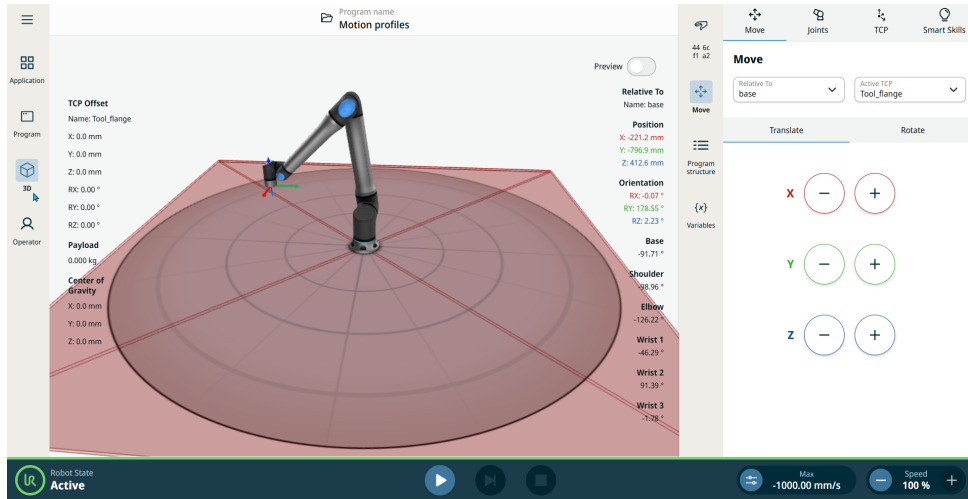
Application

Program

3D

Operator

Program name
Motion profiles

Preview

TCP Offset
Name: Tool_flange
X: 0.0 mm
Y: 0.0 mm
Z: 0.0 mm
RX: 0.00 °
RY: 0.00 °
RZ: 0.00 °

Payload
0.000 kg

Center of Gravity
X: 0.0 mm
Y: 0.0 mm
Z: 0.0 mm

Relative To
Name: base

Position
X: -221.2 mm
Y: -796.9 mm
Z: 412.6 mm

Orientation
RX: -0.07 °
RY: 178.55 °
RZ: 2.23 °

Base
-91.71 °

Shoulder
-98.96 °

Elbow
-126.22 °

Wrist 1
-46.29 °

Wrist 2
91.39 °

Wrist 3
-1.78 °

44 6c
f1 a2

Move

Program structure

{x}
Variables

Move | Joints | TCP | Smart Skills

Move

Relative To
base

Active TCP
Tool_flange

Translate | Rotate

X
Y
Z

Robot State
Active

Max
-1000.00 mm/s

Speed
100 %